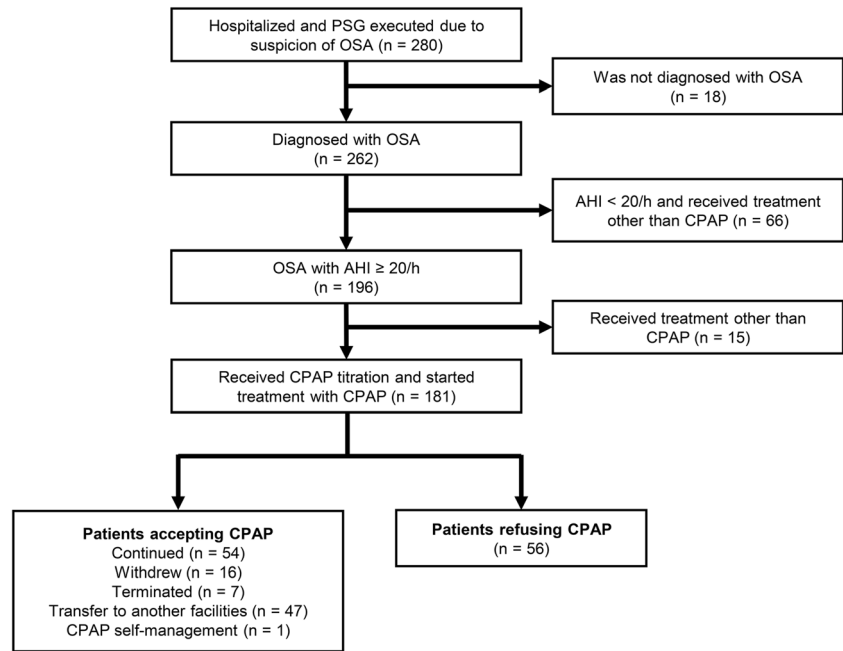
Hospitalized and PSG executed due to suspicion of OSA (n = 280)

Was not diagnosed with OSA (n = 18)

Diagnosed with OSA (n = 262)

AHI < 20/h and received treatment other than CPAP (n = 66)

OSA with AHI ≥ 20/h (n = 196)

Received treatment other than CPAP (n = 15)

Received CPAP titration and started treatment with CPAP (n = 181)

**Patients accepting CPAP**
Continued (n = 54)
Withdrew (n = 16)
Terminated (n = 7)
Transfer to another facilities (n = 47)
CPAP self-management (n = 1)

**Patients refusing CPAP**
(n = 56)